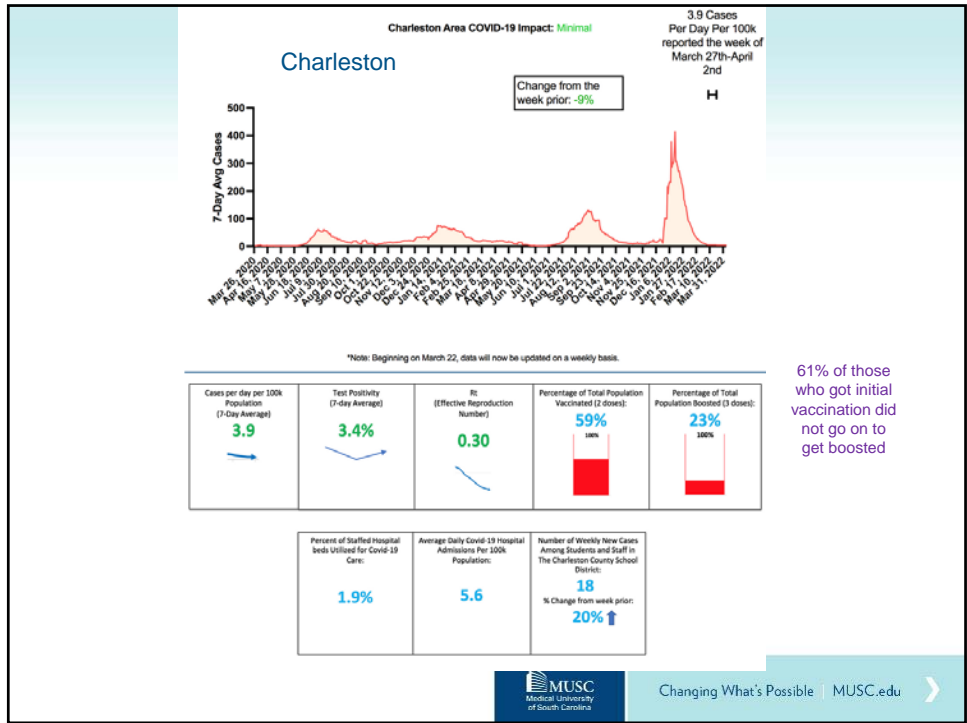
Charleston Area COVID-19 Impact: Minimal

3.9 Cases Per Day Per 100k reported the week of March 27th-April 2nd

Charleston

Change from the week prior: -9%

500
400
300
200
100
0

7-Day Avg Cases

Mar 26, 2020
Apr 16, 2020
May 7, 2020
May 28, 2020
Jun 18, 2020
Jul 9, 2020
Jul 30, 2020
Aug 20, 2020
Sep 10, 2020
Oct 1, 2020
Oct 22, 2020
Nov 12, 2020
Dec 3, 2020
Dec 24, 2020
Jan 14, 2021
Feb 4, 2021
Feb 25, 2021
Mar 18, 2021
Apr 8, 2021
Apr 29, 2021
May 20, 2021
Jun 10, 2021
Jul 1, 2021
Jul 22, 2021
Aug 12, 2021
Sep 2, 2021
Sep 23, 2021
Oct 14, 2021
Nov 4, 2021
Nov 25, 2021
Dec 16, 2021
Jan 6, 2022
Jan 27, 2022
Feb 17, 2022
Mar 10, 2022
Mar 31, 2022

*Note: Beginning on March 22, data will now be updated on a weekly basis.

| Cases per day per 100k Population (7-Day Average) 3.9 | Test Positivity (7-day Average) 3.4% | Rt (Effective Reproduction Number) 0.30 | Percentage of Total Population Vaccinated (2 doses): 59% 100% | Percentage of Total Population Boosted (3 doses): 23% 100% |
|---|---|---|---|---|

61% of those who got initial vaccination did not go on to get boosted

| Percent of Staffed Hospital beds Utilized for Covid-19 Care: 1.9% | Average Daily Covid-19 Hospital Admissions Per 100k Population: 5.6 | Number of Weekly New Cases Among Students and Staff in The Charleston County School District: 18 % Change from week prior: 20% |
|---|---|---|

MUSC Medical University of South Carolina

Changing What's Possible | MUSC.edu